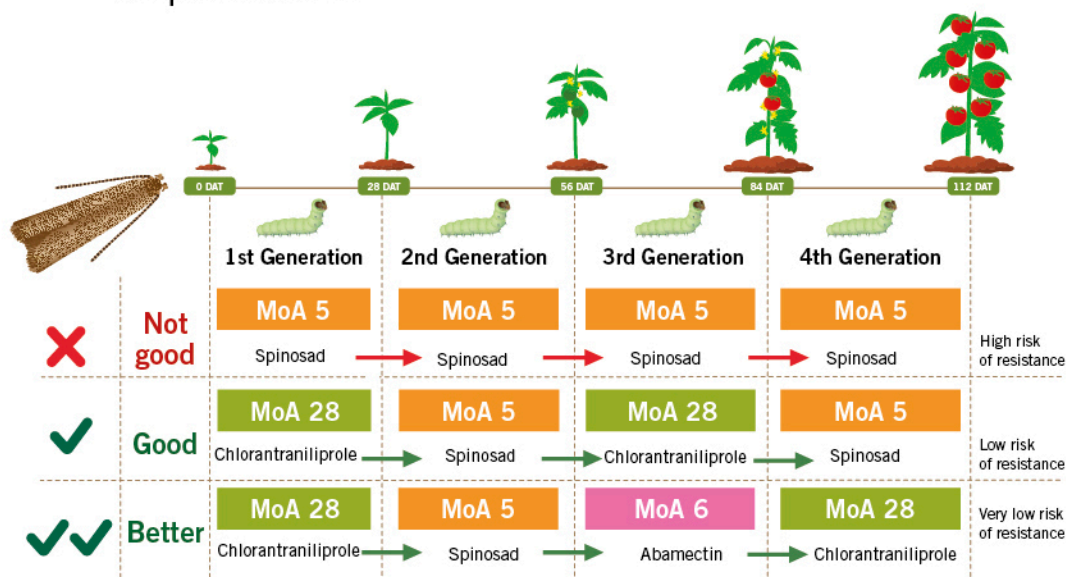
0 DAT
28 DAT
56 DAT
84 DAT
112 DAT

| | 1st Generation | 2nd Generation | 3rd Generation | 4th Generation | |
|---|---|---|---|---|---|
| Not good | MoA 5 Spinosad | MoA 5 Spinosad | MoA 5 Spinosad | MoA 5 Spinosad | High risk of resistance |
| Good | MoA 28 Chlorantraniliprole | MoA 5 Spinosad | MoA 28 Chlorantraniliprole | MoA 5 Spinosad | Low risk of resistance |
| Better | MoA 28 Chlorantraniliprole | MoA 5 Spinosad | MoA 6 Abamectin | MoA 28 Chlorantraniliprole | Very low risk of resistance |